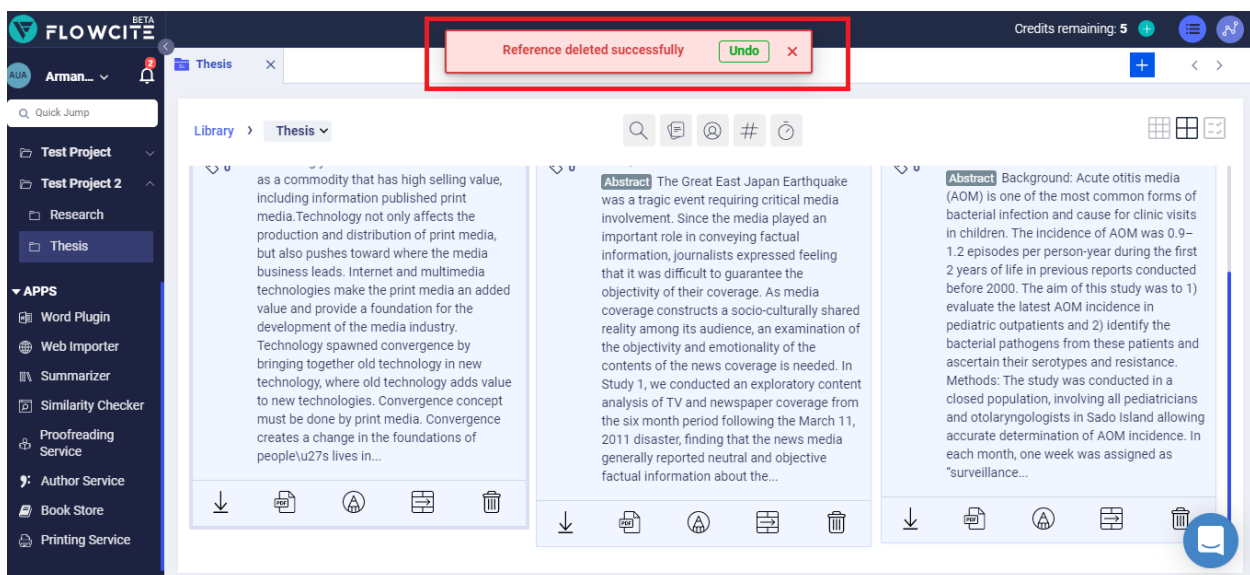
FLOWCITE BETA

Reference deleted successfully Undo ✕

Credits remaining: 5

AUA Arman... 2

Thesis ✕

Quick Jump

Test Project
Test Project 2
Research
Thesis

APPS
Word Plugin
Web Importer
Summarizer
Similarity Checker
Proofreading Service
Author Service
Book Store
Printing Service

Library › Thesis

0
as a commodity that has high selling value, including information published print media.Technology not only affects the production and distribution of print media, but also pushes toward where the media business leads. Internet and multimedia technologies make the print media an added value and provide a foundation for the development of the media industry. Technology spawned convergence by bringing together old technology in new technology, where old technology adds value to new technologies. Convergence concept must be done by print media. Convergence creates a change in the foundations of people\u27s lives in...

0
Abstract The Great East Japan Earthquake was a tragic event requiring critical media involvement. Since the media played an important role in conveying factual information, journalists expressed feeling that it was difficult to guarantee the objectivity of their coverage. As media coverage constructs a socio-culturally shared reality among its audience, an examination of the objectivity and emotionality of the contents of the news coverage is needed. In Study 1, we conducted an exploratory content analysis of TV and newspaper coverage from the six month period following the March 11, 2011 disaster, finding that the news media generally reported neutral and objective factual information about the...

0
Abstract Background: Acute otitis media (AOM) is one of the most common forms of bacterial infection and cause for clinic visits in children. The incidence of AOM was 0.9–1.2 episodes per person-year during the first 2 years of life in previous reports conducted before 2000. The aim of this study was to 1) evaluate the latest AOM incidence in pediatric outpatients and 2) identify the bacterial pathogens from these patients and ascertain their serotypes and resistance. Methods: The study was conducted in a closed population, involving all pediatricians and otolaryngologists in Sado Island allowing accurate determination of AOM incidence. In each month, one week was assigned as "surveillance...